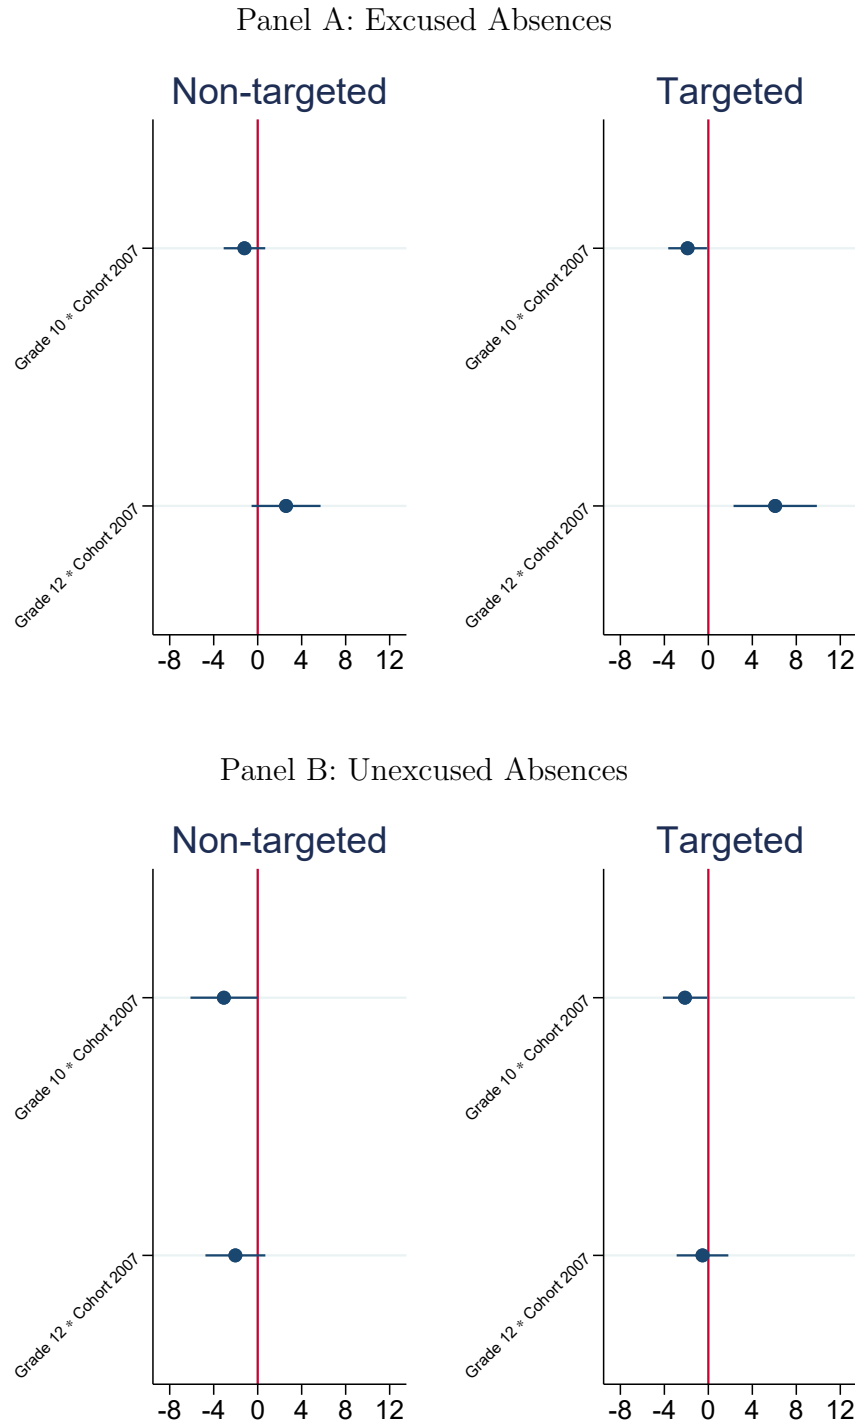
Panel A: Excused Absences

Non-targeted

Grade 10 * Cohort 2007

Grade 12 * Cohort 2007

-8 -4 0 4 8 12

Targeted

Grade 10 * Cohort 2007

Grade 12 * Cohort 2007

-8 -4 0 4 8 12

Panel B: Unexcused Absences

Non-targeted

Grade 10 * Cohort 2007

Grade 12 * Cohort 2007

-8 -4 0 4 8 12

Targeted

Grade 10 * Cohort 2007

Grade 12 * Cohort 2007

-8 -4 0 4 8 12